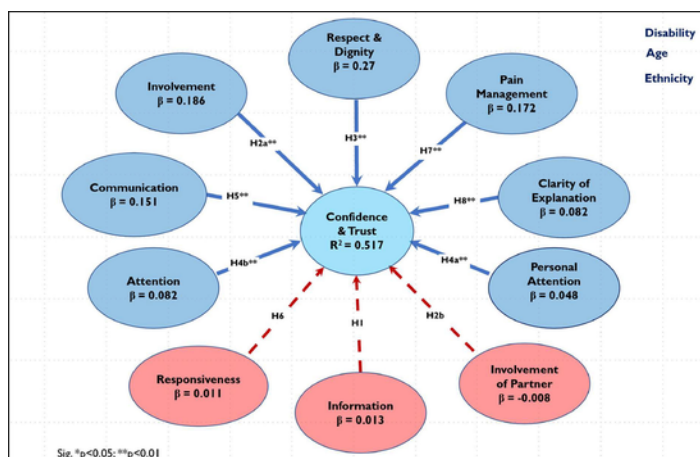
Disability
Age
Ethnicity

Respect & Dignity
β = 0.27

Involvement
β = 0.186

Pain Management
β = 0.172

H2a**

H3**

H7**

Communication
β = 0.151

H5**

Confidence & Trust
$R^2$ = 0.517

H8**

Clarity of Explanation
β = 0.082

Attention
β = 0.082

H4b**

H4a**

Personal Attention
β = 0.048

H6

H1

H2b

Responsiveness
β = 0.011

Information
β = 0.013

Involvement of Partner
β = -0.008

Sig. *p<0.05; **p<0.01